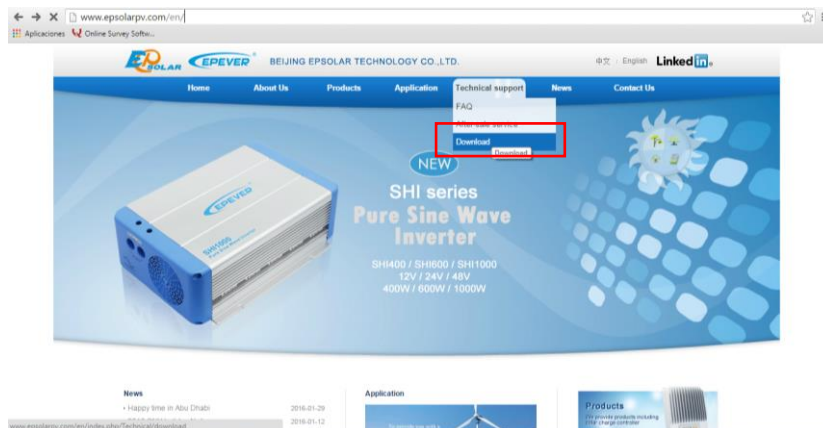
www.epsolarpv.com/en/

Aplicaciones Online Survey Softw...

EPSOLAR EPEVER BEIJING EPSOLAR TECHNOLOGY CO.,LTD.

中文 | English Linked in

Home About Us Products Application Technical support News Contact Us

FAQ
After sale service
Download
Download

NEW
SHI series
Pure Sine Wave Inverter
SHI400 / SHI600 / SHI1000
12V / 24V / 48V
400W / 600W / 1000W

EPEVER
SHI1000

News
• Happy time in Abu Dhabi 2016-01-29
2016-01-12

Application

Products
We provide products including solar charge controller

www.epsolarpv.com/en/index.php/Technical/download